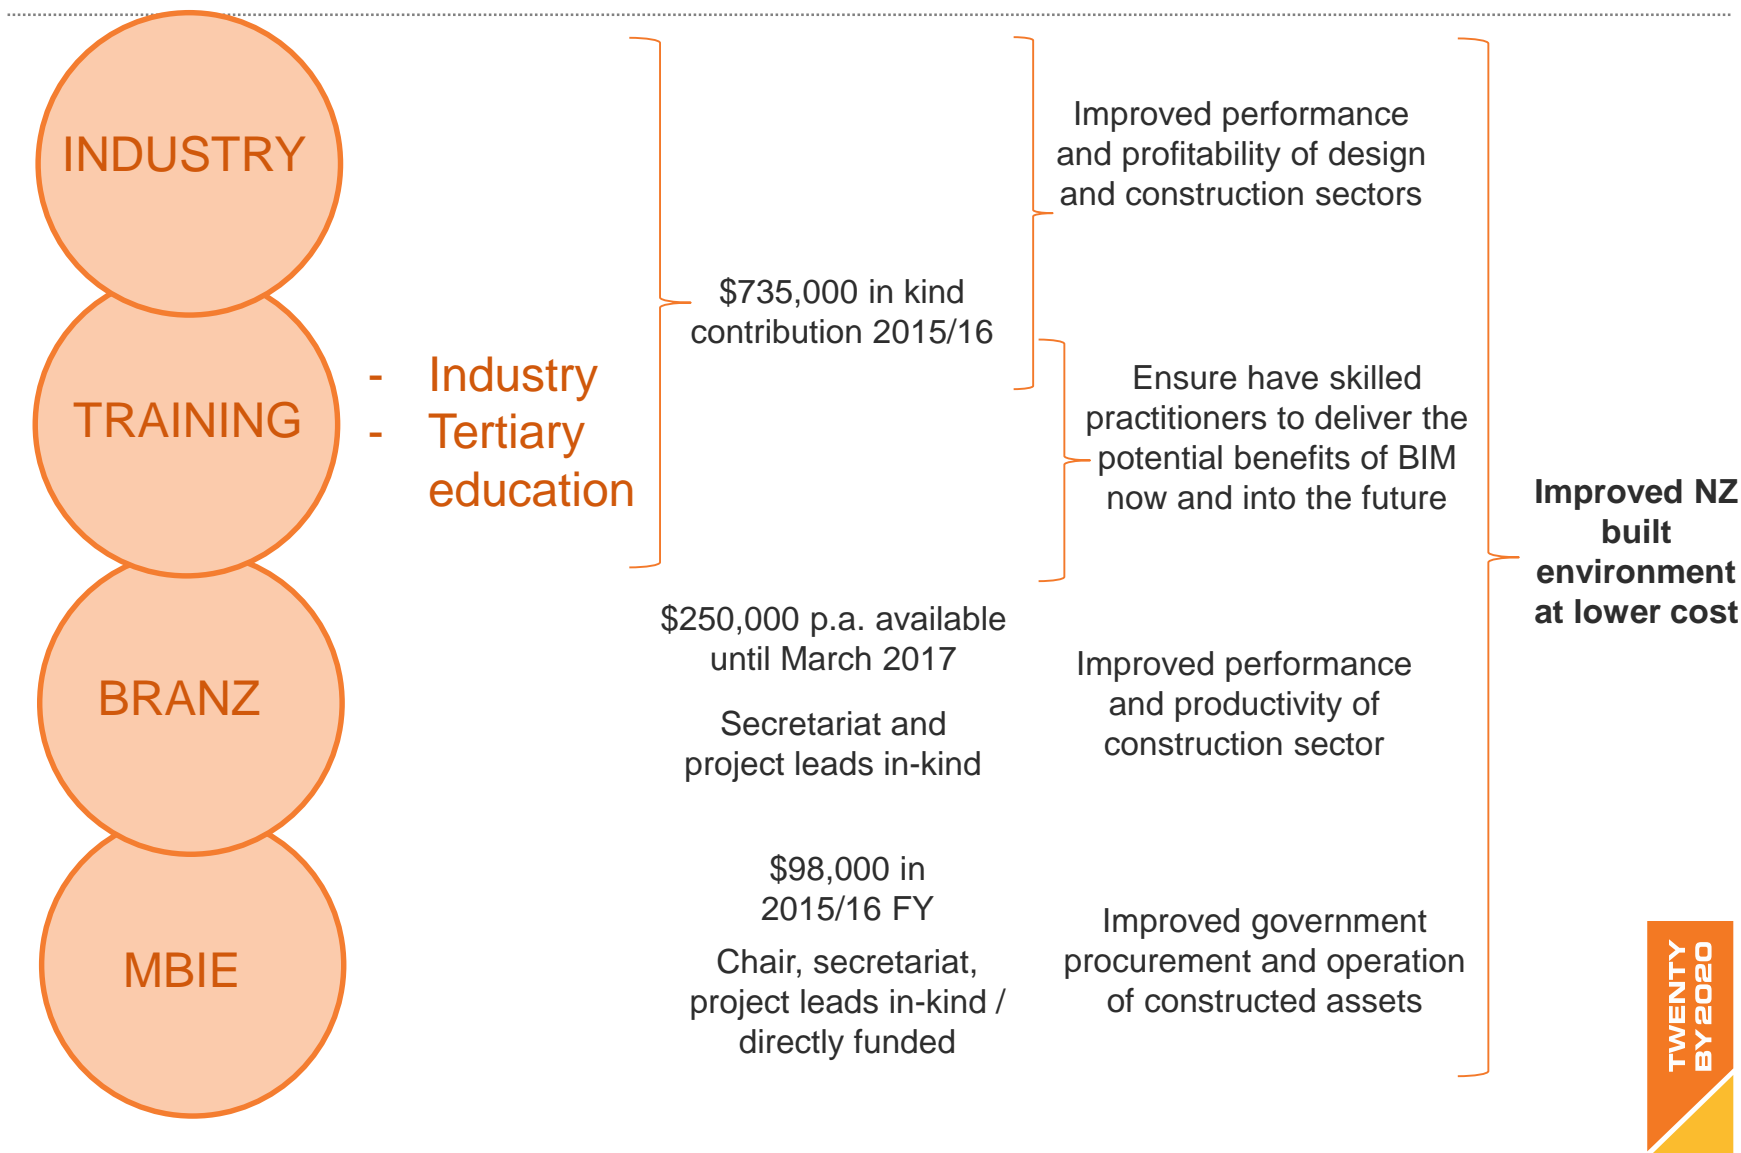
INDUSTRY

TRAINING

- Industry
- Tertiary education

BRANZ

MBIE

$735,000 in kind contribution 2015/16

Improved performance and profitability of design and construction sectors

Ensure have skilled practitioners to deliver the potential benefits of BIM now and into the future

$250,000 p.a. available until March 2017

Secretariat and project leads in-kind

Improved performance and productivity of construction sector

$98,000 in 2015/16 FY

Chair, secretariat, project leads in-kind / directly funded

Improved government procurement and operation of constructed assets

Improved NZ built environment at lower cost

TWENTY BY 2020